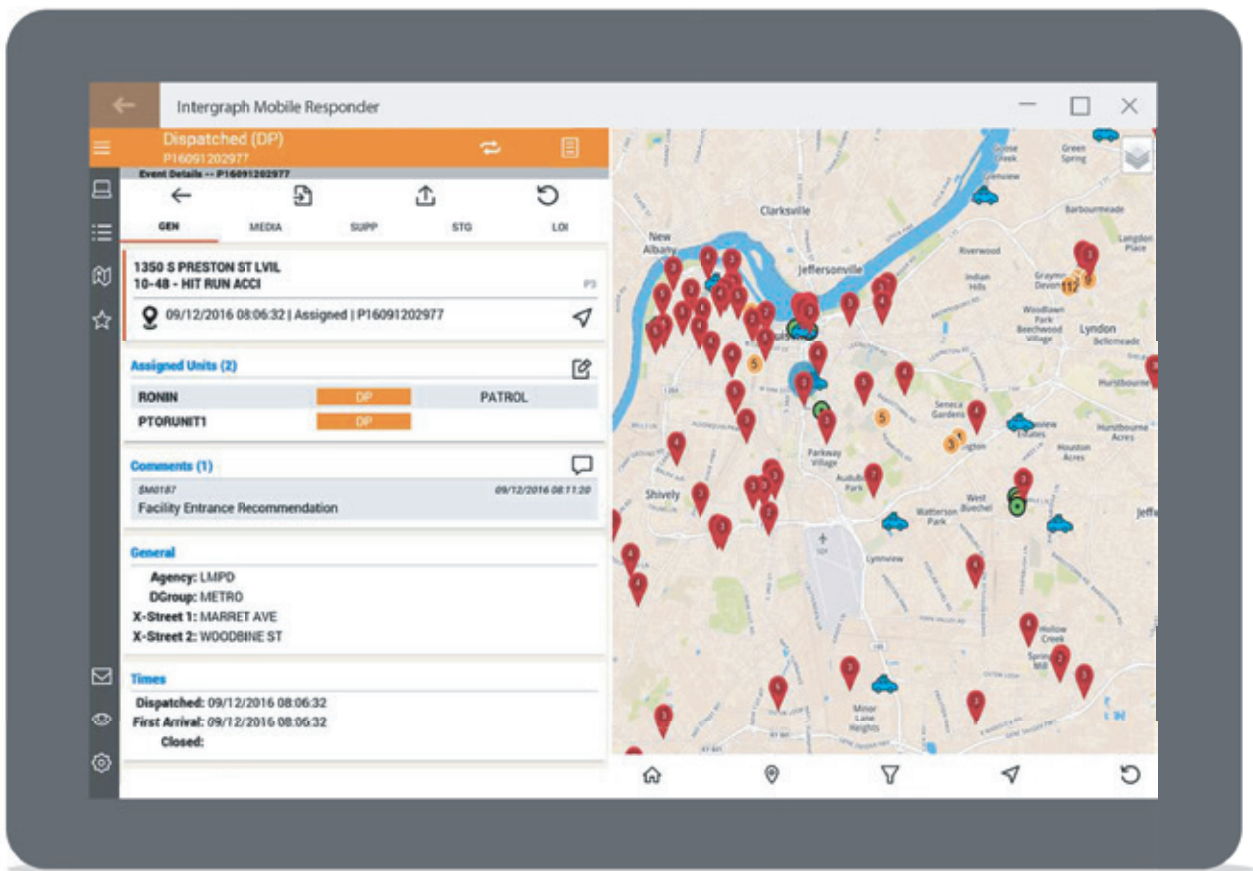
Intergraph Mobile Responder

Dispatched (DP)
P16091202977
Event Details -- P16091202977

GEN MEDIA SUPP STG LOI

1350 S PRESTON ST LVIL
10-48 - HIT RUN ACCI
P3
09/12/2016 08:06:32 | Assigned | P16091202977

Assigned Units (2)

| RONIN | DP | PATROL |
|---|---|---|
| PTORUNIT1 | DP | |

Comments (1)
SM0187 09/12/2016 08:11:20
Facility Entrance Recommendation

General
Agency: LMPD
DGroup: METRO
X-Street 1: MARRET AVE
X-Street 2: WOODBINE ST

Times
Dispatched: 09/12/2016 08:06:32
First Arrival: 09/12/2016 08:06:32
Closed:

Clarksville
New Albany
Jeffersonville
Green Spring
Barbourmeade
Riverwood
Indian Hills
Graymoor-Devondale
Woodlawn Park
Beechwood Village
Lyndon
Langdon Place
Seneca Gardens
Hurstbourne
Hurstbourne Acres
Houston Acres
Shively
Parkway Village
Audubon Park
Watterson Park
West Buechel
Lynnview
Hollow Creek
Minor Lane Heights
Jeff